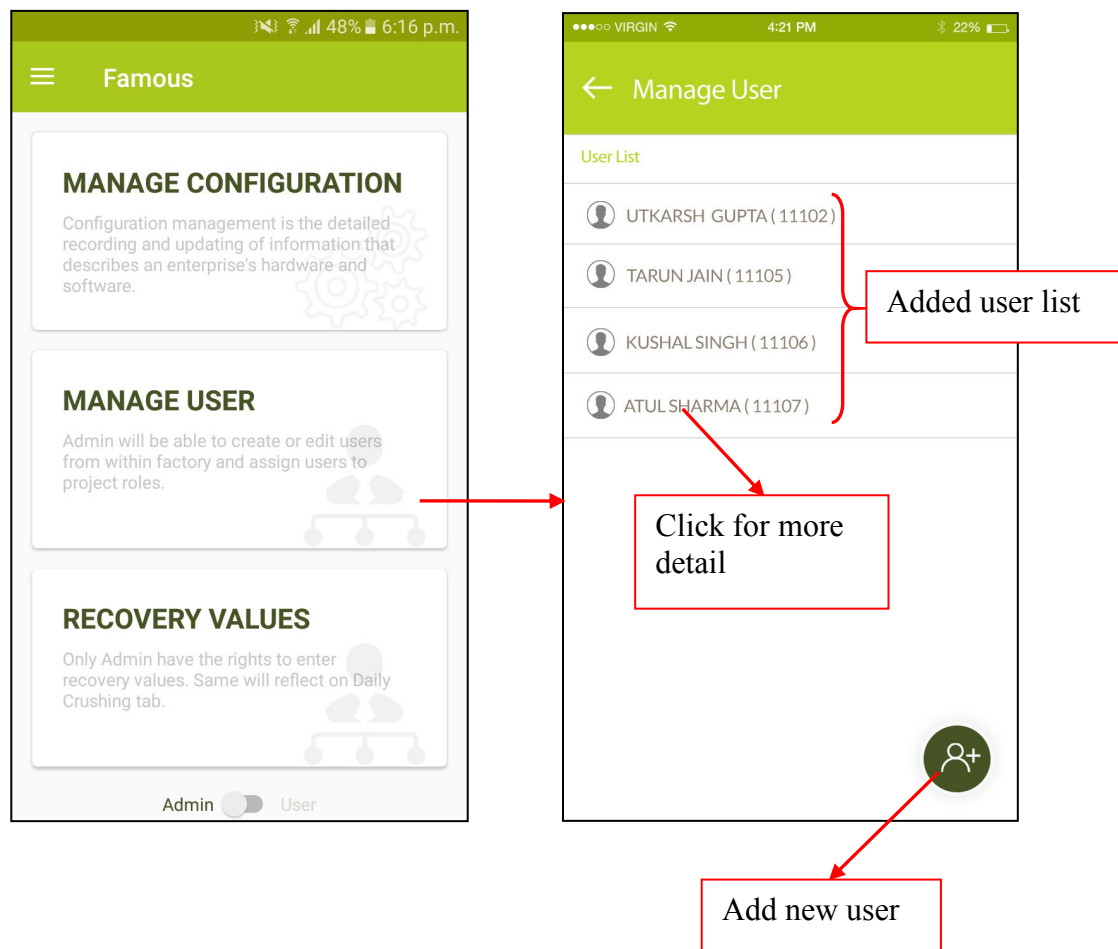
48% 6:16 p.m.

Famous

MANAGE CONFIGURATION

Configuration management is the detailed recording and updating of information that describes an enterprise's hardware and software.

MANAGE USER

Admin will be able to create or edit users from within factory and assign users to project roles.

RECOVERY VALUES

Only Admin have the rights to enter recovery values. Same will reflect on Daily Crushing tab.

Admin User

●●●○○ VIRGIN 4:21 PM 22%

← Manage User

User List

UTKARSH GUPTA ( 11102 )

TARUN JAIN ( 11105 )

KUSHAL SINGH ( 11106 )

ATUL SHARMA ( 11107 )

Added user list

Click for more detail

Add new user